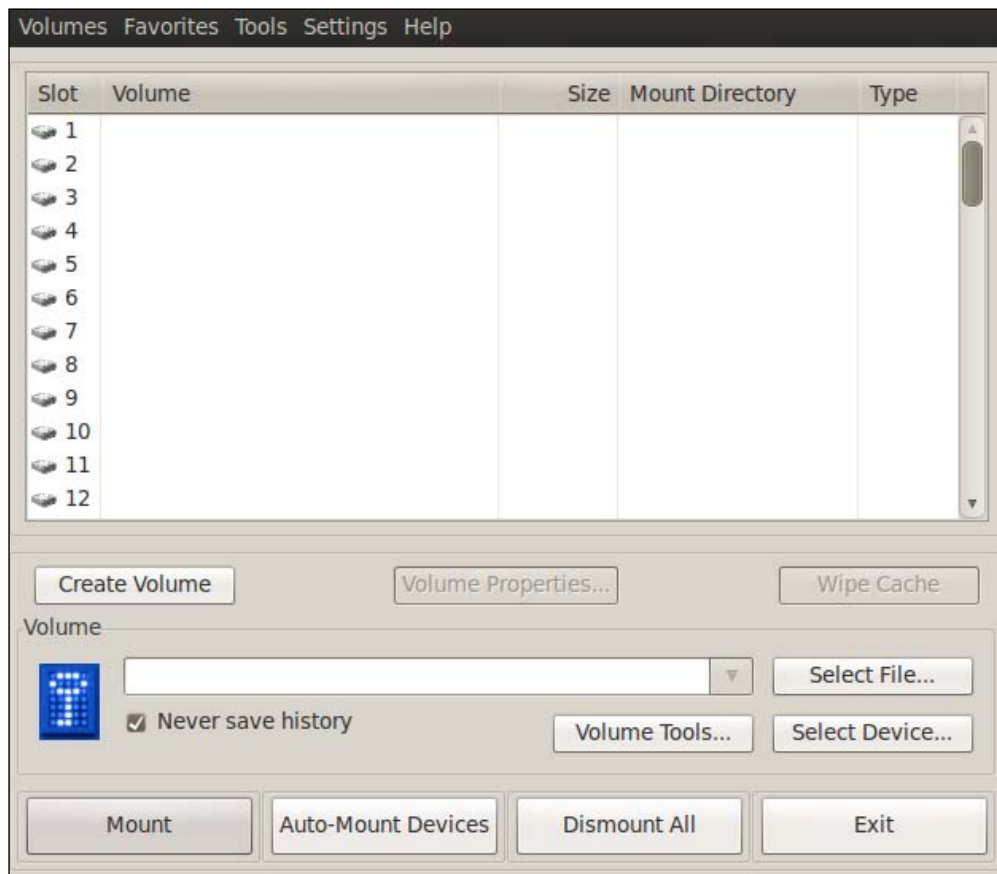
Volumes Favorites Tools Settings Help

| Slot | Volume | Size | Mount Directory | Type |
|---|---|---|---|---|
| 1 | | | | |
| 2 | | | | |
| 3 | | | | |
| 4 | | | | |
| 5 | | | | |
| 6 | | | | |
| 7 | | | | |
| 8 | | | | |
| 9 | | | | |
| 10 | | | | |
| 11 | | | | |
| 12 | | | | |

Create Volume

Volume Properties...

Wipe Cache

Volume

Select File...

Never save history

Volume Tools...

Select Device...

Mount

Auto-Mount Devices

Dismount All

Exit